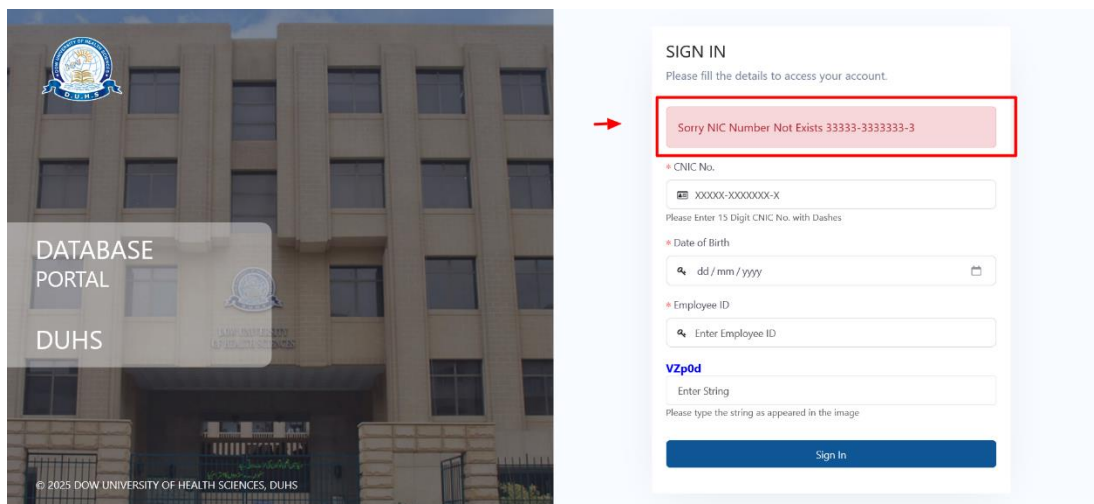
DUHS

DATABASE
PORTAL

DUHS

© 2025 DOW UNIVERSITY OF HEALTH SCIENCES, DUHS

SIGN IN
Please fill the details to access your account.

Sorry NIC Number Not Exists 33333-3333333-3

* CNIC No.
XXXXX-XXXXXXX-X
Please Enter 15 Digit CNIC No. with Dashes

* Date of Birth
dd / mm / yyyy

* Employee ID
Enter Employee ID

VZp0d
Enter String
Please type the string as appeared in the image

Sign In